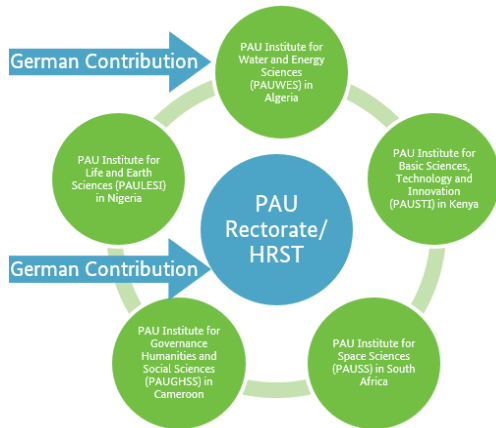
German Contribution

PAU Institute for Water and Energy Sciences (PAUWES) in Algeria

PAU Institute for Life and Earth Sciences (PAULESI) in Nigeria

PAU Rectorate/ HRST

PAU Institute for Basic Sciences, Technology and Innovation (PAUSTI) in Kenya

German Contribution

PAU Institute for Governance Humanities and Social Sciences (PAUGHSS) in Cameroon

PAU Institute for Space Sciences (PAUSS) in South Africa